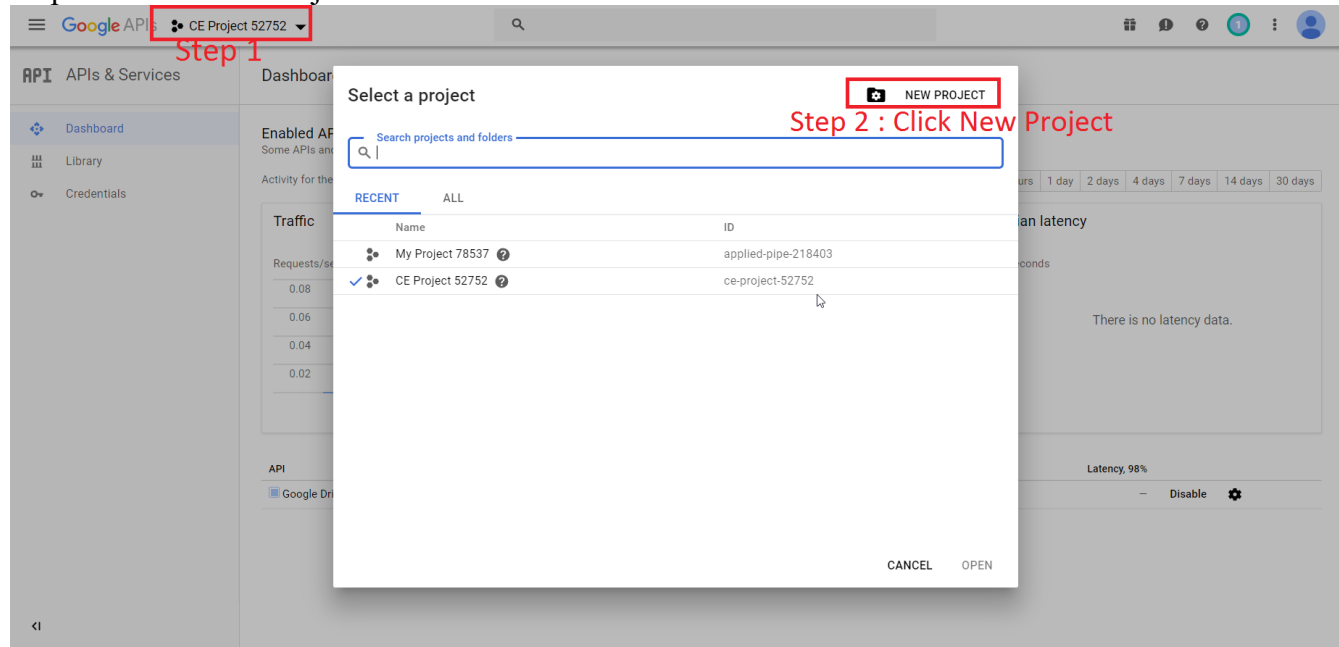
Google APIs CE Project 52752
Step 1

API APIs & Services

Dashboard
Library
Credentials

Dashboard

Enabled AP
Some APIs and

Activity for the

urs | 1 day | 2 days | 4 days | 7 days | 14 days | 30 days

Traffic

Requests/se
0.08
0.06
0.04
0.02

ian latency
conds

There is no latency data.

API
Google Dri

Latency, 98%
– Disable

Select a project

NEW PROJECT

Step 2 : Click New Project

Search projects and folders

RECENT ALL

| Name | ID |
|---|---|
| My Project 78537 | applied-pipe-218403 |
| CE Project 52752 | ce-project-52752 |

CANCEL OPEN